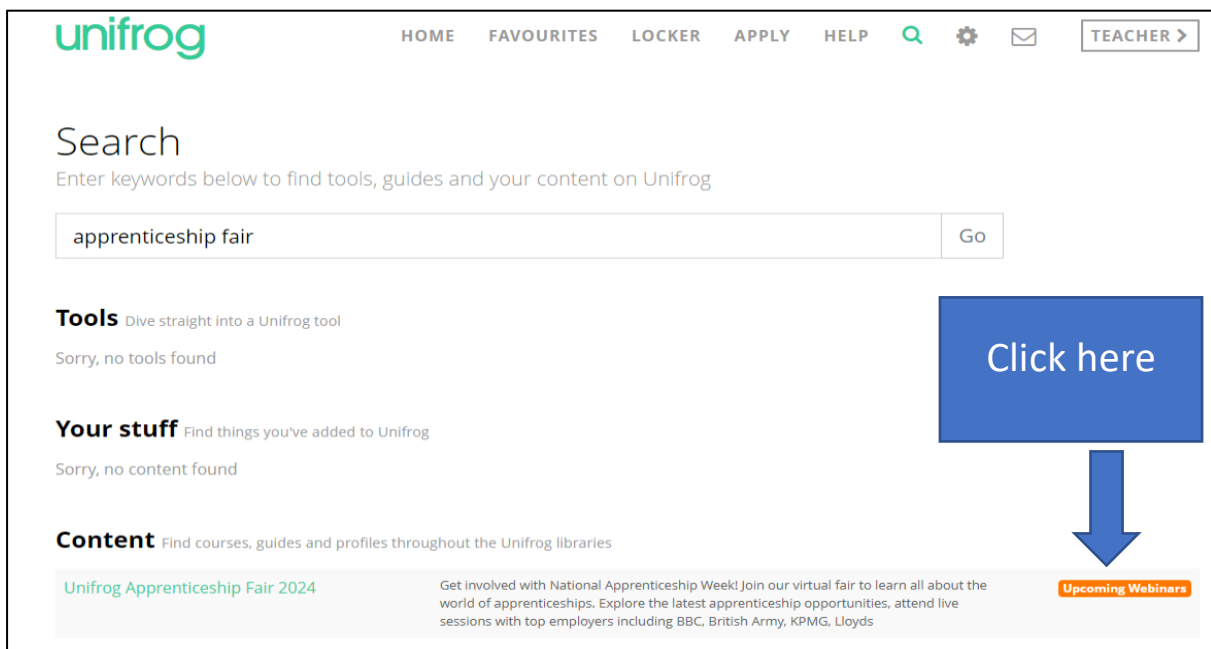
unifrog

HOME FAVOURITES LOCKER APPLY HELP TEACHER >

Search

Enter keywords below to find tools, guides and your content on Unifrog

apprenticeship fair

Go

Tools Dive straight into a Unifrog tool

Sorry, no tools found

Click here

Your stuff Find things you've added to Unifrog

Sorry, no content found

Content Find courses, guides and profiles throughout the Unifrog libraries

Unifrog Apprenticeship Fair 2024

Get involved with National Apprenticeship Week! Join our virtual fair to learn all about the world of apprenticeships. Explore the latest apprenticeship opportunities, attend live sessions with top employers including BBC, British Army, KPMG, Lloyds

Upcoming Webinars